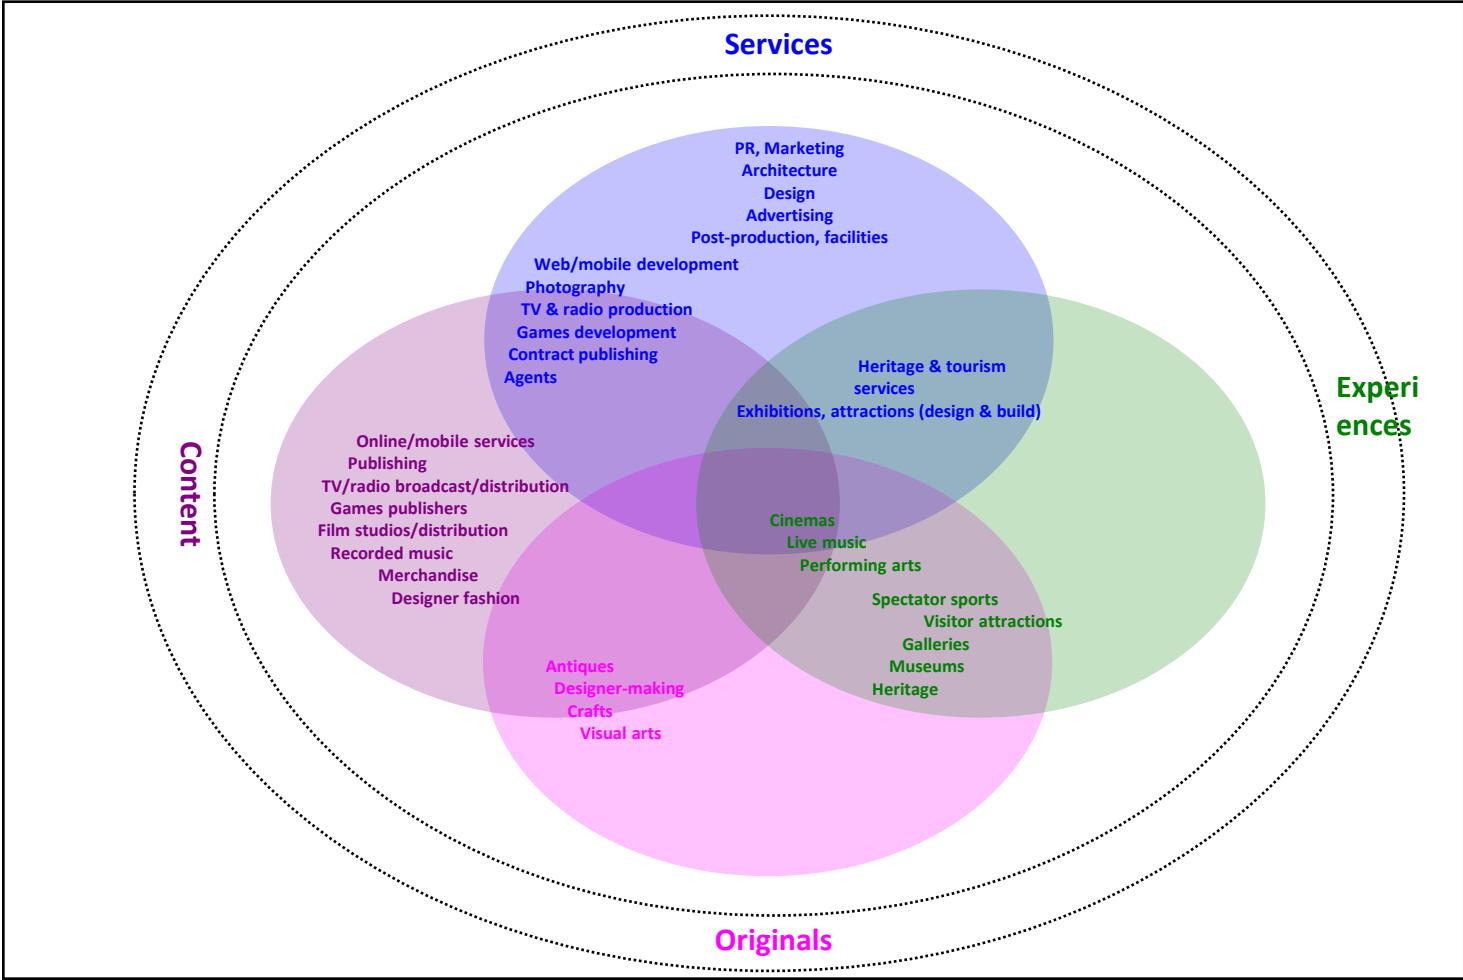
Services

PR, Marketing
Architecture
Design
Advertising
Post-production, facilities

Web/mobile development
Photography
TV & radio production
Games development
Contract publishing
Agents

Heritage & tourism services
Exhibitions, attractions (design & build)

Experi
ences

Content

Online/mobile services
Publishing
TV/radio broadcast/distribution
Games publishers
Film studios/distribution
Recorded music
Merchandise
Designer fashion

Cinemas
Live music
Performing arts

Spectator sports
Visitor attractions
Galleries
Museums
Heritage

Antiques
Designer-making
Crafts
Visual arts

Originals